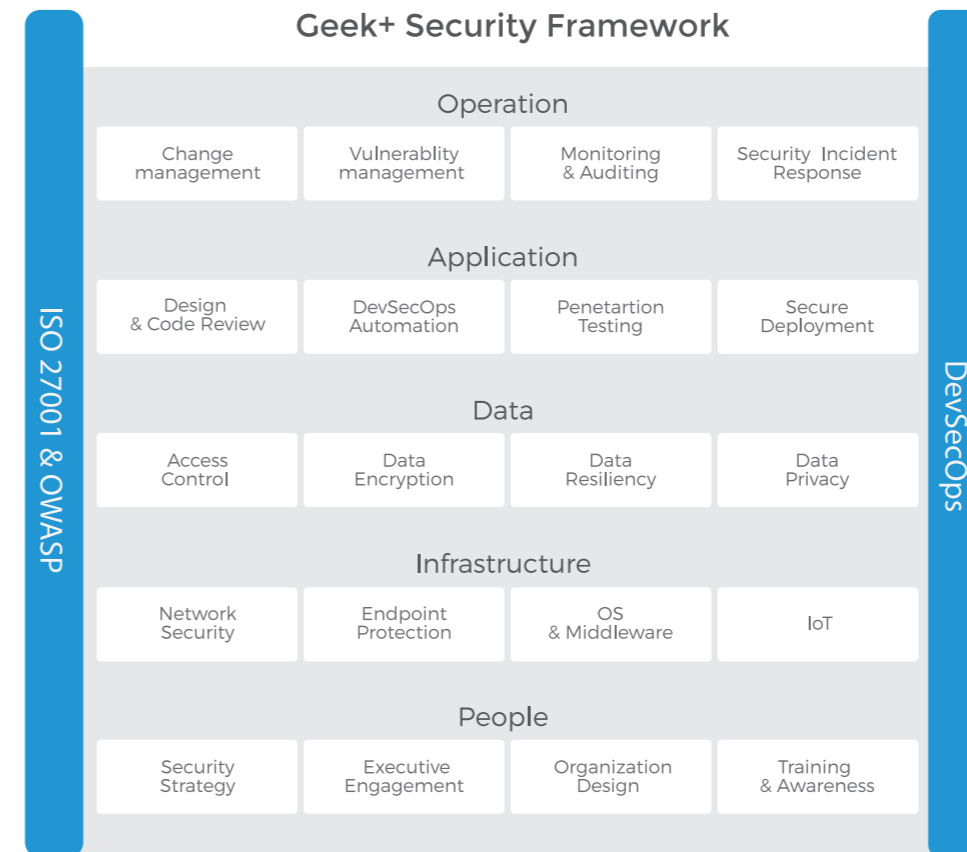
Geek+ Security Framework

ISO 27001 & OWASP

Operation

Change management

Vulnerablity management

Monitoring & Auditing

Security Incident Response

Application

Design & Code Review

DevSecOps Automation

Penetartion Testing

Secure Deployment

Data

Access Control

Data Encryption

Data Resiliency

Data Privacy

Infrastructure

Network Security

Endpoint Protection

OS & Middleware

IoT

People

Security Strategy

Executive Engagement

Organization Design

Training & Awareness

DevSecOps